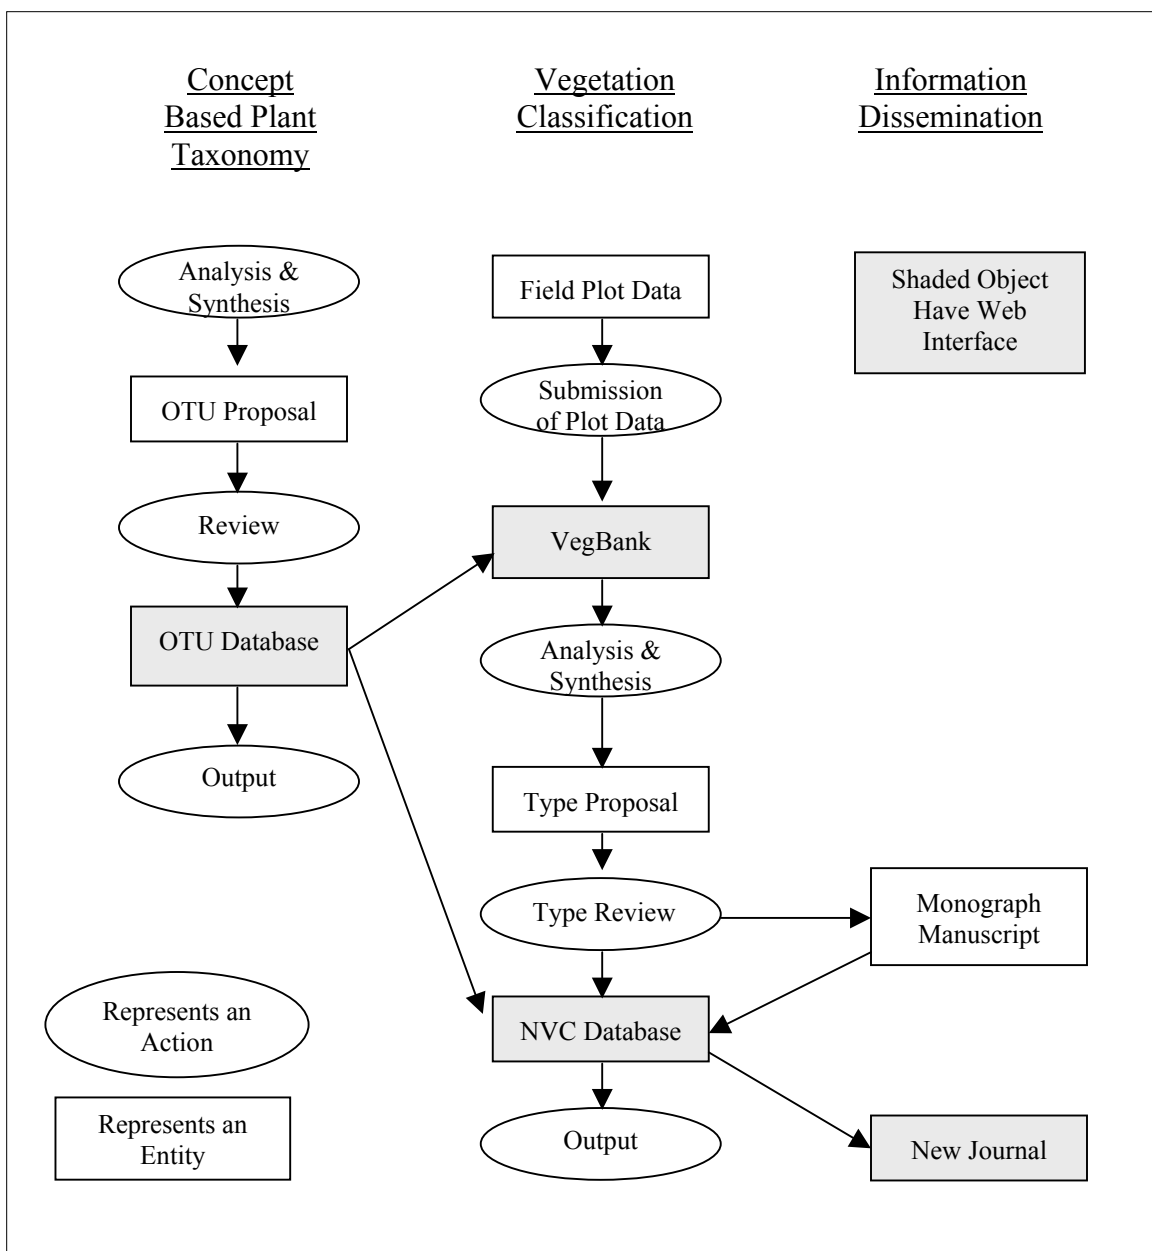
Concept Based Plant Taxonomy

Vegetation Classification

Information Dissemination

Analysis & Synthesis

OTU Proposal

Review

OTU Database

Output

Field Plot Data

Submission of Plot Data

VegBank

Analysis & Synthesis

Type Proposal

Type Review

NVC Database

Output

Shaded Object Have Web Interface

Monograph Manuscript

New Journal

Represents an Action

Represents an Entity